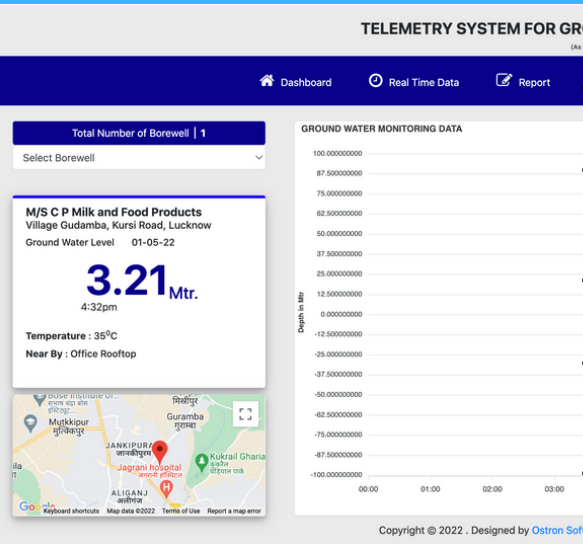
TELEMETRY SYSTEM FOR GRO

(As

Dashboard Real Time Data Report

Total Number of Borewell | 1

Select Borewell

M/S C P Milk and Food Products
Village Gudamba, Kursi Road, Lucknow
Ground Water Level 01-05-22

3.21 Mtr.
4:32pm

Temperature : 35$^0$C
Near By : Office Rooftop

Bose Institute Of...
Guramba
गुरम्बा
Mutkkipur
मुत्तकिपुर
JANKIPURAM
जानकीपुरम
Jagrani hospital
जागरनी हॉस्पिटल
Kukrail Gharial
ALIGANJ
अलीगंज
Google Keyboard shortcuts Map data ©2022 Terms of Use Report a map error

GROUND WATER MONITORING DATA

100.000000000
87.500000000
75.000000000
62.500000000
50.000000000
37.500000000
25.000000000
12.500000000
0.000000000
-12.500000000
-25.000000000
-37.500000000
-50.000000000
-62.500000000
-75.000000000
-87.500000000
-100.000000000

Depth in Mtr

00:00 01:00 02:00 03:00

Copyright © 2022 . Designed by Ostron Sof